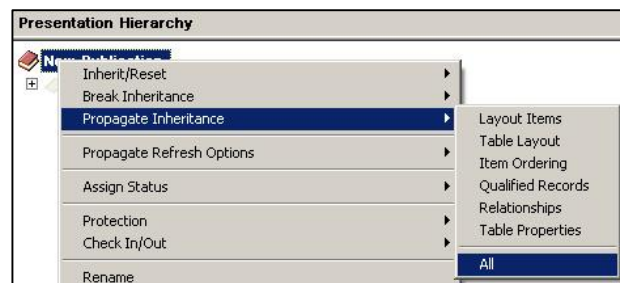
Presentation Hierarchy

New Publication

Inherit/Reset
Break Inheritance
Propagate Inheritance
Propagate Refresh Options
Assign Status
Protection
Check In/Out
Rename

Layout Items
Table Layout
Item Ordering
Qualified Records
Relationships
Table Properties
All